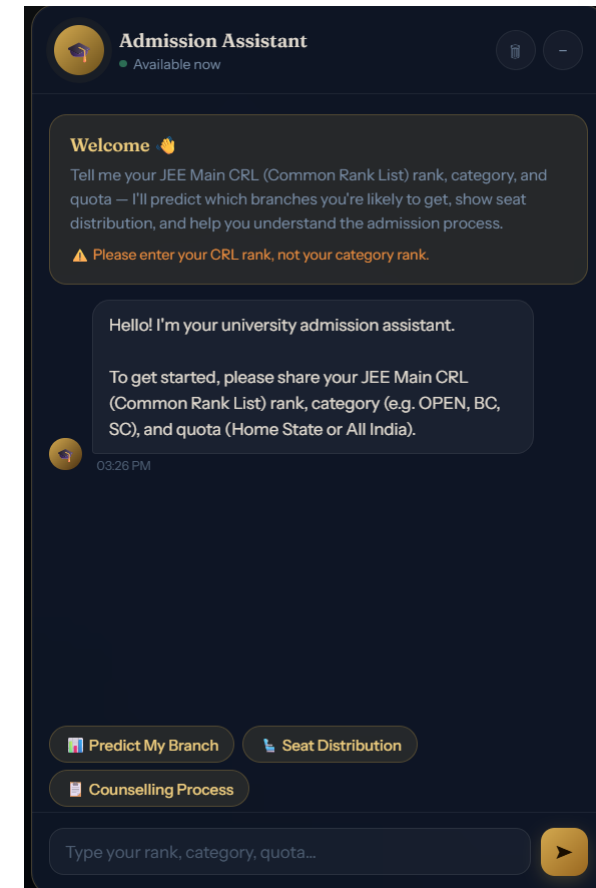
Admission Assistant
Available now

Welcome 👋
Tell me your JEE Main CRL (Common Rank List) rank, category, and quota — I'll predict which branches you're likely to get, show seat distribution, and help you understand the admission process.
⚠ Please enter your CRL rank, not your category rank.

Hello! I'm your university admission assistant.

To get started, please share your JEE Main CRL (Common Rank List) rank, category (e.g. OPEN, BC, SC), and quota (Home State or All India).
03:26 PM

📊 Predict My Branch
💺 Seat Distribution
📋 Counselling Process

Type your rank, category, quota...